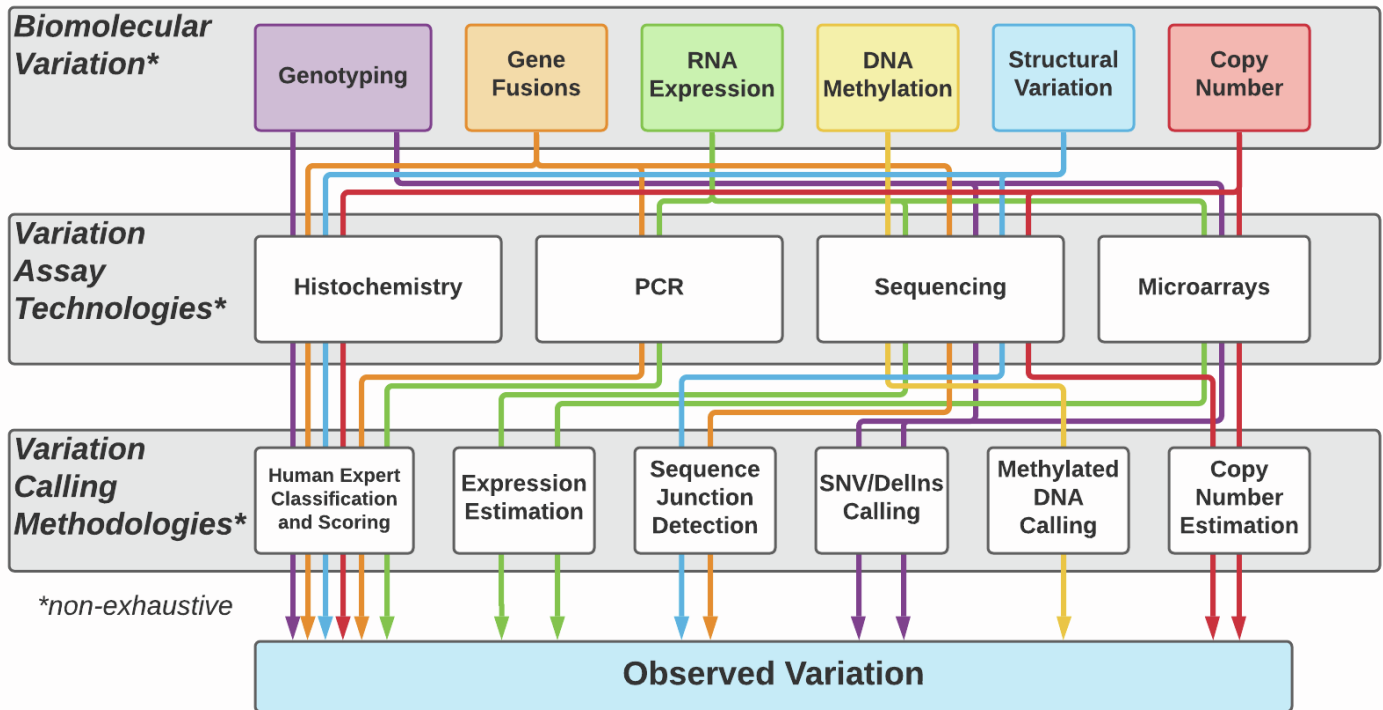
Biomolecular Variation*

Genotyping

Gene Fusions

RNA Expression

DNA Methylation

Structural Variation

Copy Number

Variation Assay Technologies*

Histochemistry

PCR

Sequencing

Microarrays

Variation Calling Methodologies*

Human Expert Classification and Scoring

Expression Estimation

Sequence Junction Detection

SNV/DelIns Calling

Methylated DNA Calling

Copy Number Estimation

*non-exhaustive

Observed Variation